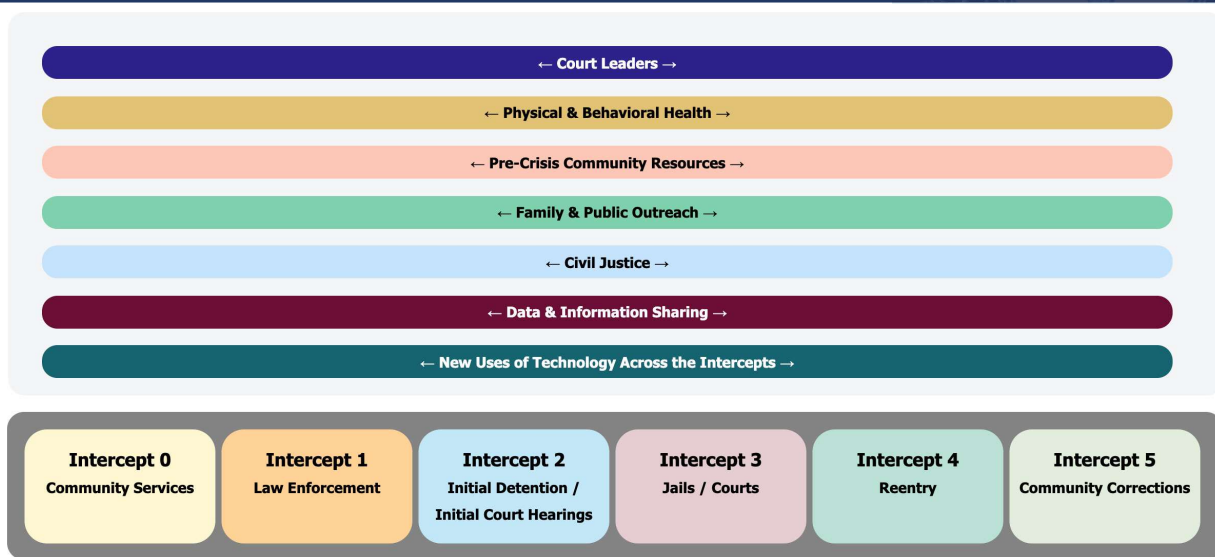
← Court Leaders →

← Physical & Behavioral Health →

← Pre-Crisis Community Resources →

← Family & Public Outreach →

← Civil Justice →

← Data & Information Sharing →

← New Uses of Technology Across the Intercepts →

Intercept 0
Community Services

Intercept 1
Law Enforcement

Intercept 2
Initial Detention / Initial Court Hearings

Intercept 3
Jails / Courts

Intercept 4
Reentry

Intercept 5
Community Corrections